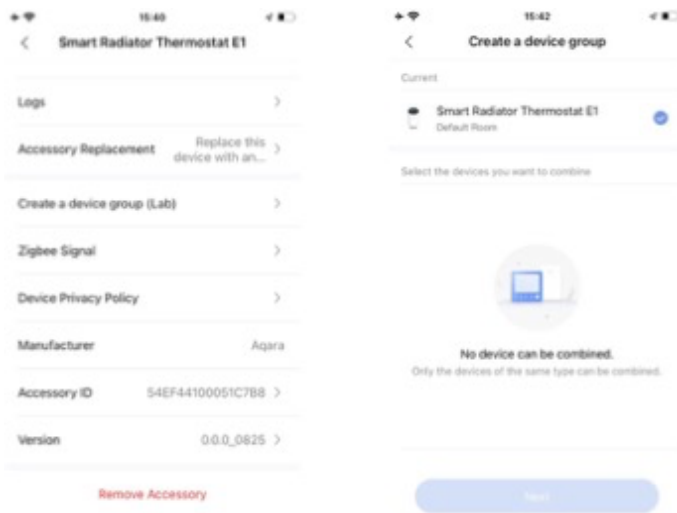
15:40

<

Smart Radiator Thermostat E1

Logs >

Accessory Replacement Replace this device with an... >

Create a device group (Lab) >

Zigbee Signal >

Device Privacy Policy >

Manufacturer Aqara

Accessory ID 54EF44100051C7B8 >

Version 0.0.0_0825 >

Remove Accessory

15:42

<

Create a device group

Current

Smart Radiator Thermostat E1
Default Room

Select the devices you want to combine

No device can be combined.
Only the devices of the same type can be combined.

Next